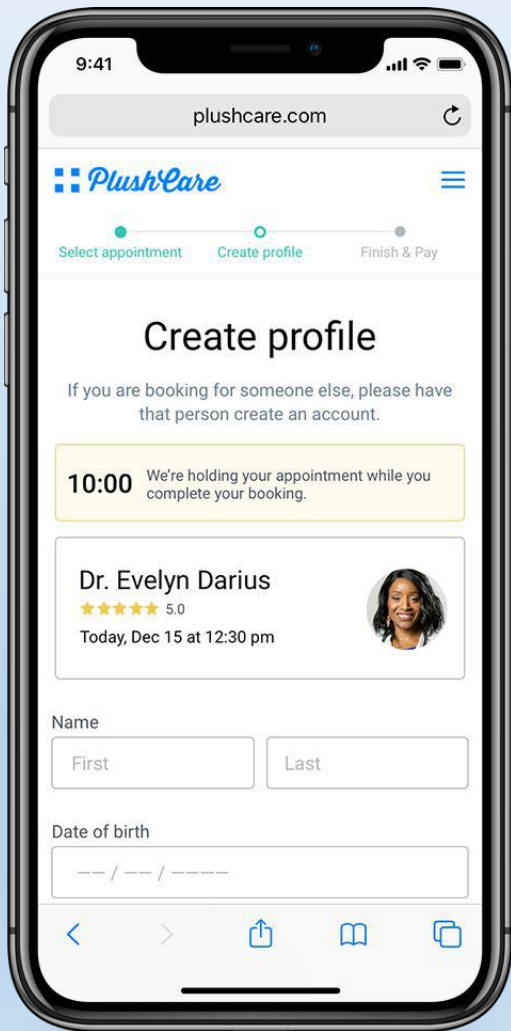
9:41

plushcare.com

PlushCare

Select appointment Create profile Finish & Pay

Create profile

If you are booking for someone else, please have that person create an account.

10:00 We're holding your appointment while you complete your booking.

Dr. Evelyn Darius
★★★★★ 5.0
Today, Dec 15 at 12:30 pm

Name

First

Last

Date of birth

__ / __ / ____